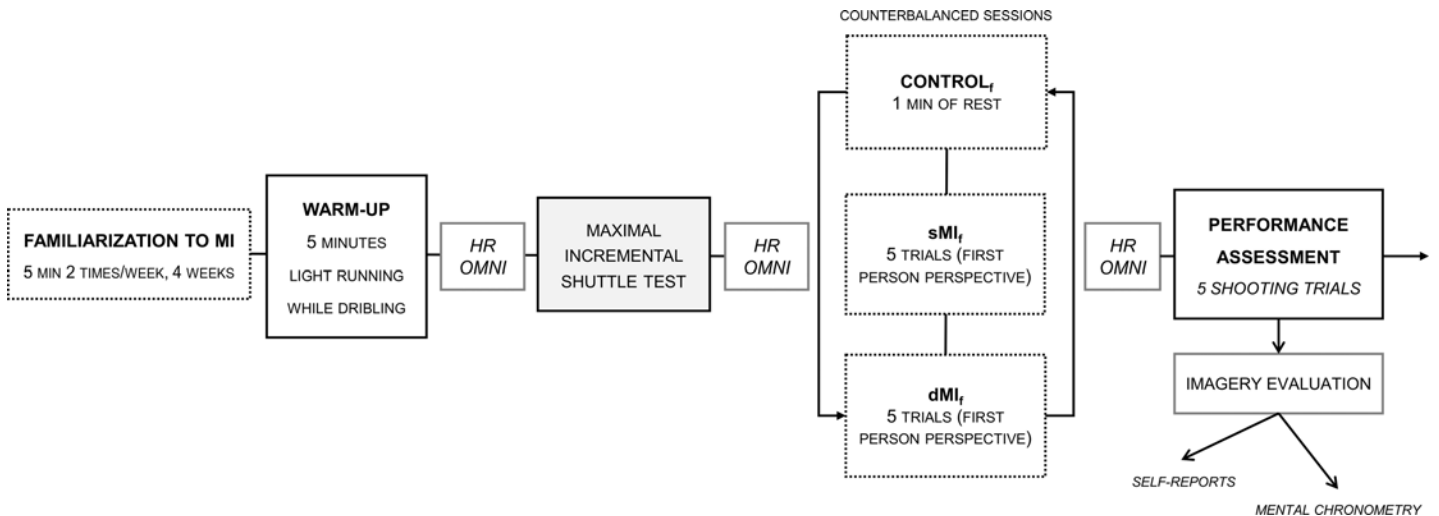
FAMILIARIZATION TO MI
5 MIN 2 TIMES/WEEK, 4 WEEKS

WARM-UP
5 MINUTES
LIGHT RUNNING
WHILE DRIBLING

HR
OMNI

MAXIMAL
INCREMENTAL
SHUTTLE TEST

HR
OMNI

COUNTERBALANCED SESSIONS

CONTROL$_f$
1 MIN OF REST

sMI$_f$
5 TRIALS (FIRST PERSON PERSPECTIVE)

dMI$_f$
5 TRIALS (FIRST PERSON PERSPECTIVE)

HR
OMNI

PERFORMANCE
ASSESSMENT
5 SHOOTING TRIALS

IMAGERY EVALUATION

SELF-REPORTS

MENTAL CHRONOMETRY